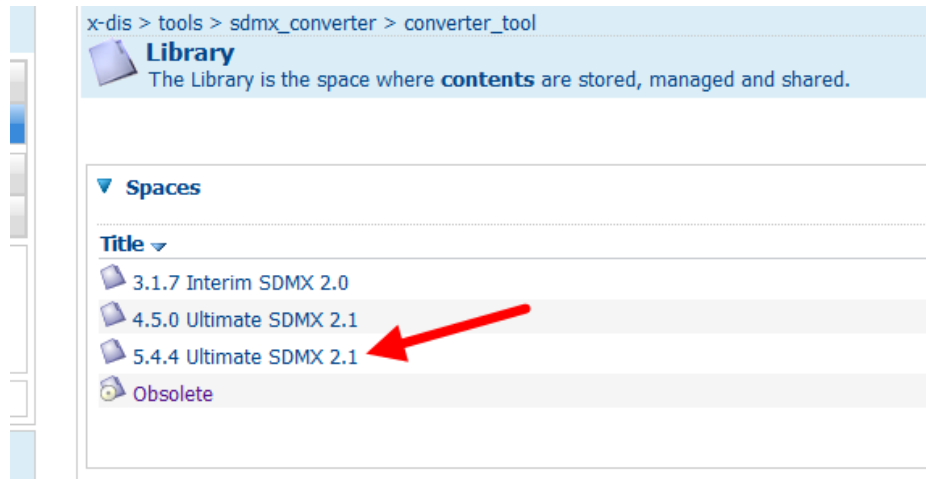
x-dis > tools > sdmx_converter > converter_tool

Library

The Library is the space where **contents** are stored, managed and shared.

Spaces

Title

3.1.7 Interim SDMX 2.0

4.5.0 Ultimate SDMX 2.1

5.4.4 Ultimate SDMX 2.1

Obsolete